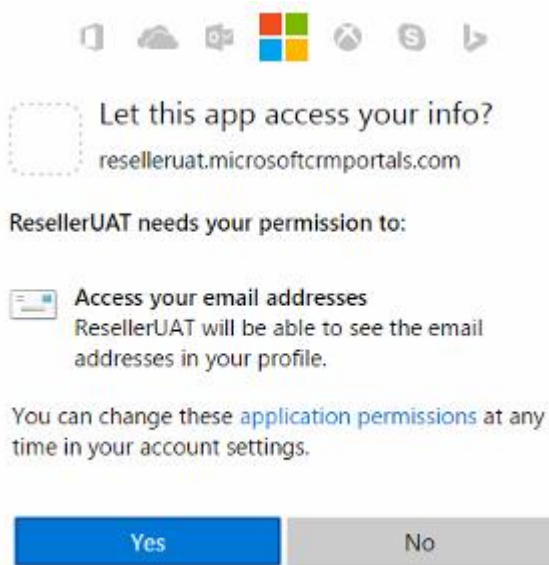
Let this app access your info?
reselleruat.microsoftcrmportals.com

ResellerUAT needs your permission to:

Access your email addresses
ResellerUAT will be able to see the email addresses in your profile.

You can change these application permissions at any time in your account settings.

Yes

No